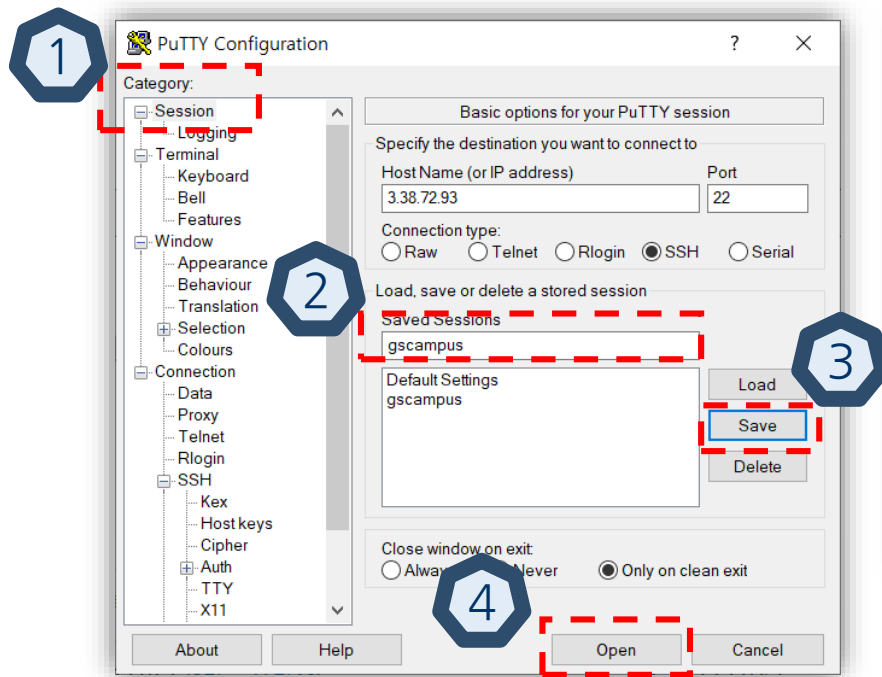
1

PuTTY Configuration ? ✕

Category:

Session
Logging
Terminal
Keyboard
Bell
Features
Window
Appearance
Behaviour
Translation
Selection
Colours
Connection
Data
Proxy
Telnet
Rlogin
SSH
Kex
Host keys
Cipher
Auth
TTY
X11

Basic options for your PuTTY session

Specify the destination you want to connect to

Host Name (or IP address)
3.38.72.93

Port
22

Connection type:
Raw Telnet Rlogin SSH Serial

2

Load, save or delete a stored session

Saved Sessions
gscampus

Default Settings
gscampus

3

Load
Save
Delete

Close window on exit:
Alwa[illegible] Never Only on clean exit

4

About Help Open Cancel